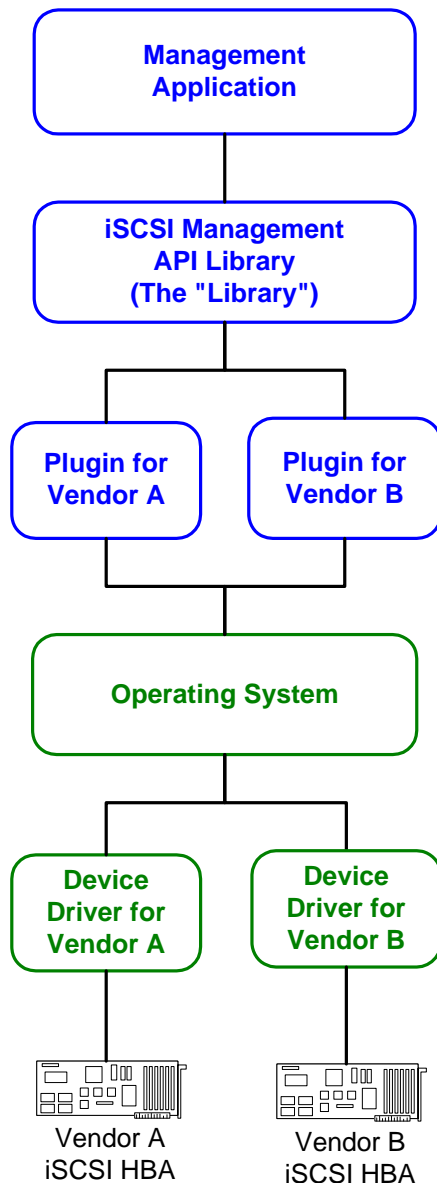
Management Application

iSCSI Management API Library (The "Library")

Plugin for Vendor A

Plugin for Vendor B

Operating System

Device Driver for Vendor A

Device Driver for Vendor B

Vendor A iSCSI HBA

Vendor B iSCSI HBA